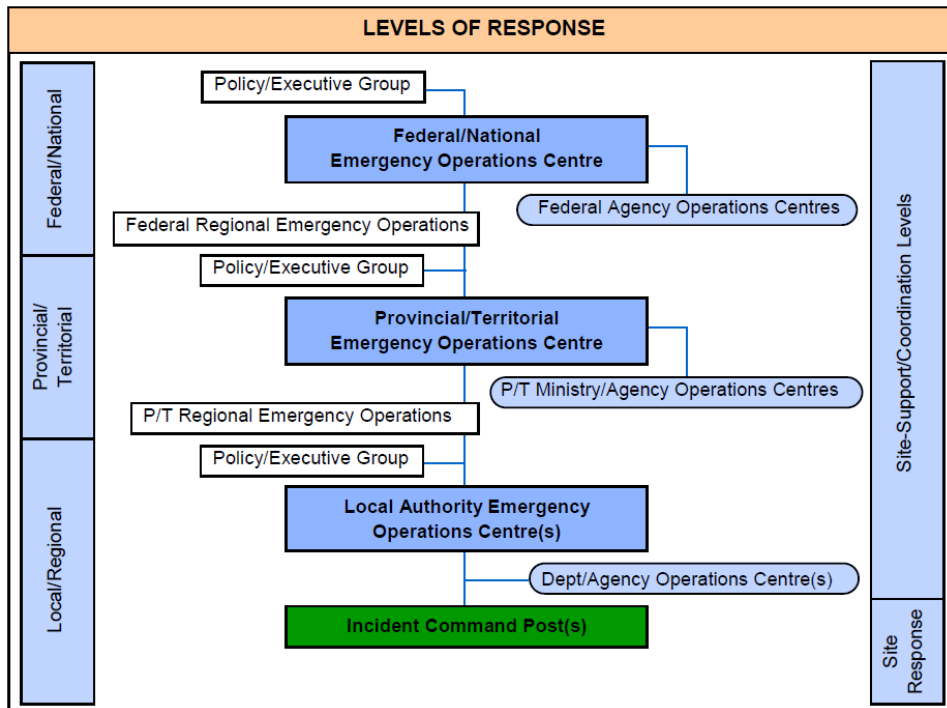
LEVELS OF RESPONSE

Federal/National

Provincial/Territorial

Local/Regional

Policy/Executive Group

Federal/National Emergency Operations Centre

Federal Agency Operations Centres

Federal Regional Emergency Operations

Policy/Executive Group

Provincial/Territorial Emergency Operations Centre

P/T Ministry/Agency Operations Centres

P/T Regional Emergency Operations

Policy/Executive Group

Local Authority Emergency Operations Centre(s)

Dept/Agency Operations Centre(s)

Incident Command Post(s)

Site-Support/Coordination Levels

Site Response